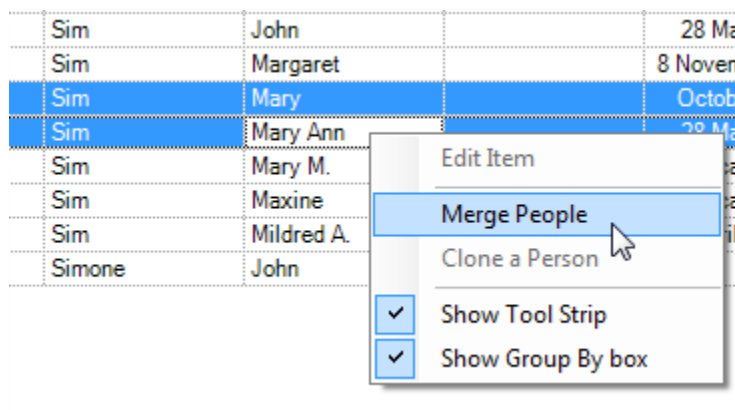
| | | | |
|---|---|---|---|
| Sim | John | | 28 Ma |
| Sim | Margaret | | 8 Novem |
| Sim | Mary | | Octob |
| Sim | Mary Ann | | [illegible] |
| Sim | Mary M. | | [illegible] |
| Sim | Maxine | | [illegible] |
| Sim | Mildred A. | | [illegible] |
| Simone | John | | |

Edit Item
Merge People
Clone a Person
✓ Show Tool Strip
✓ Show Group By box